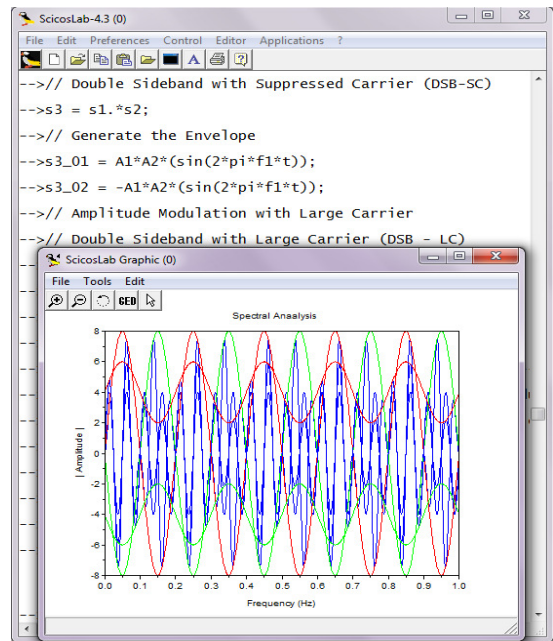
ScicosLab-4.3 (0)

File Edit Preferences Control Editor Applications ?

-->// Double Sideband with Suppressed Carrier (DSB-SC)

-->s3 = s1.*s2;

-->// Generate the Envelope

-->s3_01 = A1*A2*(sin(2*pi*f1*t));

-->s3_02 = -A1*A2*(sin(2*pi*f1*t));

-->// Amplitude Modulation with Large Carrier

-->// Double Sideband with Large Carrier (DSB - LC)

ScicosLab Graphic (0)

File Tools Edit

GED

Spectral Anaalysis

8
6
4
2
0
-2
-4
-6
-8

| Amplitude |

0.0 0.1 0.2 0.3 0.4 0.5 0.6 0.7 0.8 0.9 1.0

Frequency (Hz)